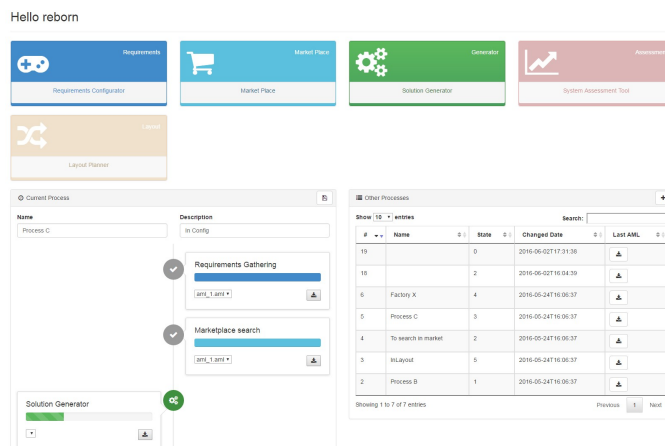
Hello reborn

Requirements
Requirements Configurator

Market Place
Market Place

Generator
Solution Generator

Assessment
System Assessment Tool

Layout
Layout Planner

Current Process

Name
Process C

Description
In Config

Requirements Gathering
aml_1.aml ▾

Marketplace search
aml_1.aml ▾

Solution Generator
▾

Other Processes

Show 10 ▾ entries

Search:

| # | Name | State | Changed Date | Last AML |
|---|---|---|---|---|
| 19 | | 0 | 2016-06-02T17:31:36 | |
| 18 | | 2 | 2016-06-02T16:04:39 | |
| 6 | Factory X | 4 | 2016-05-24T16:06:37 | |
| 5 | Process C | 3 | 2016-05-24T16:06:37 | |
| 4 | To search in market | 2 | 2016-05-24T16:06:37 | |
| 3 | InLayout | 5 | 2016-05-24T16:06:37 | |
| 2 | Process B | 1 | 2016-05-24T16:06:37 | |

Showing 1 to 7 of 7 entries

Previous 1 Next